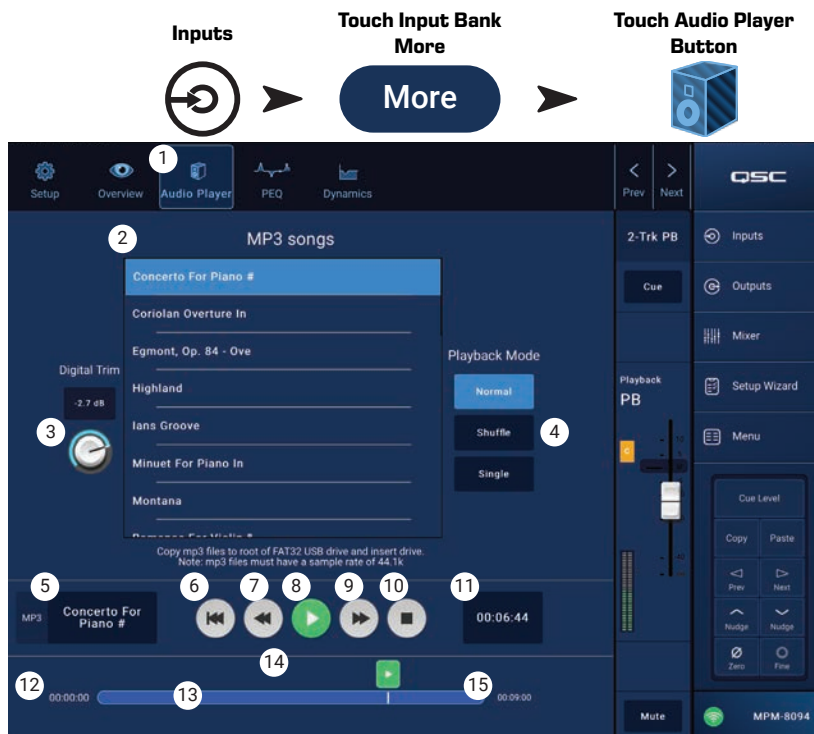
Inputs

Touch Input Bank More

Touch Audio Player Button

More

1

Setup Overview Audio Player PEQ Dynamics

Prev Next

QSC

2

MP3 songs

Concerto For Piano #

Coriolan Overture In

Egmont, Op. 84 - Ove

Highland

Ians Groove

Minuet For Piano In

Montana

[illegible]

Digital Trim

-2.7 dB

3

Playback Mode

Normal

Shuffle

4

Single

Copy mp3 files to root of FAT32 USB drive and insert drive.
Note: mp3 files must have a sample rate of 44.1k

5

MP3

Concerto For Piano #

6 7 8 9 10 11

00:06:44

14

12

00:00:00

13

15

00:09:00

2-Trk PB

Cue

Playback
PB

C

Mute

Inputs

Outputs

Mixer

Setup Wizard

Menu

Cue Level

Copy Paste

Prev Next

Nudge Nudge

Zero Fine

MPM-8094